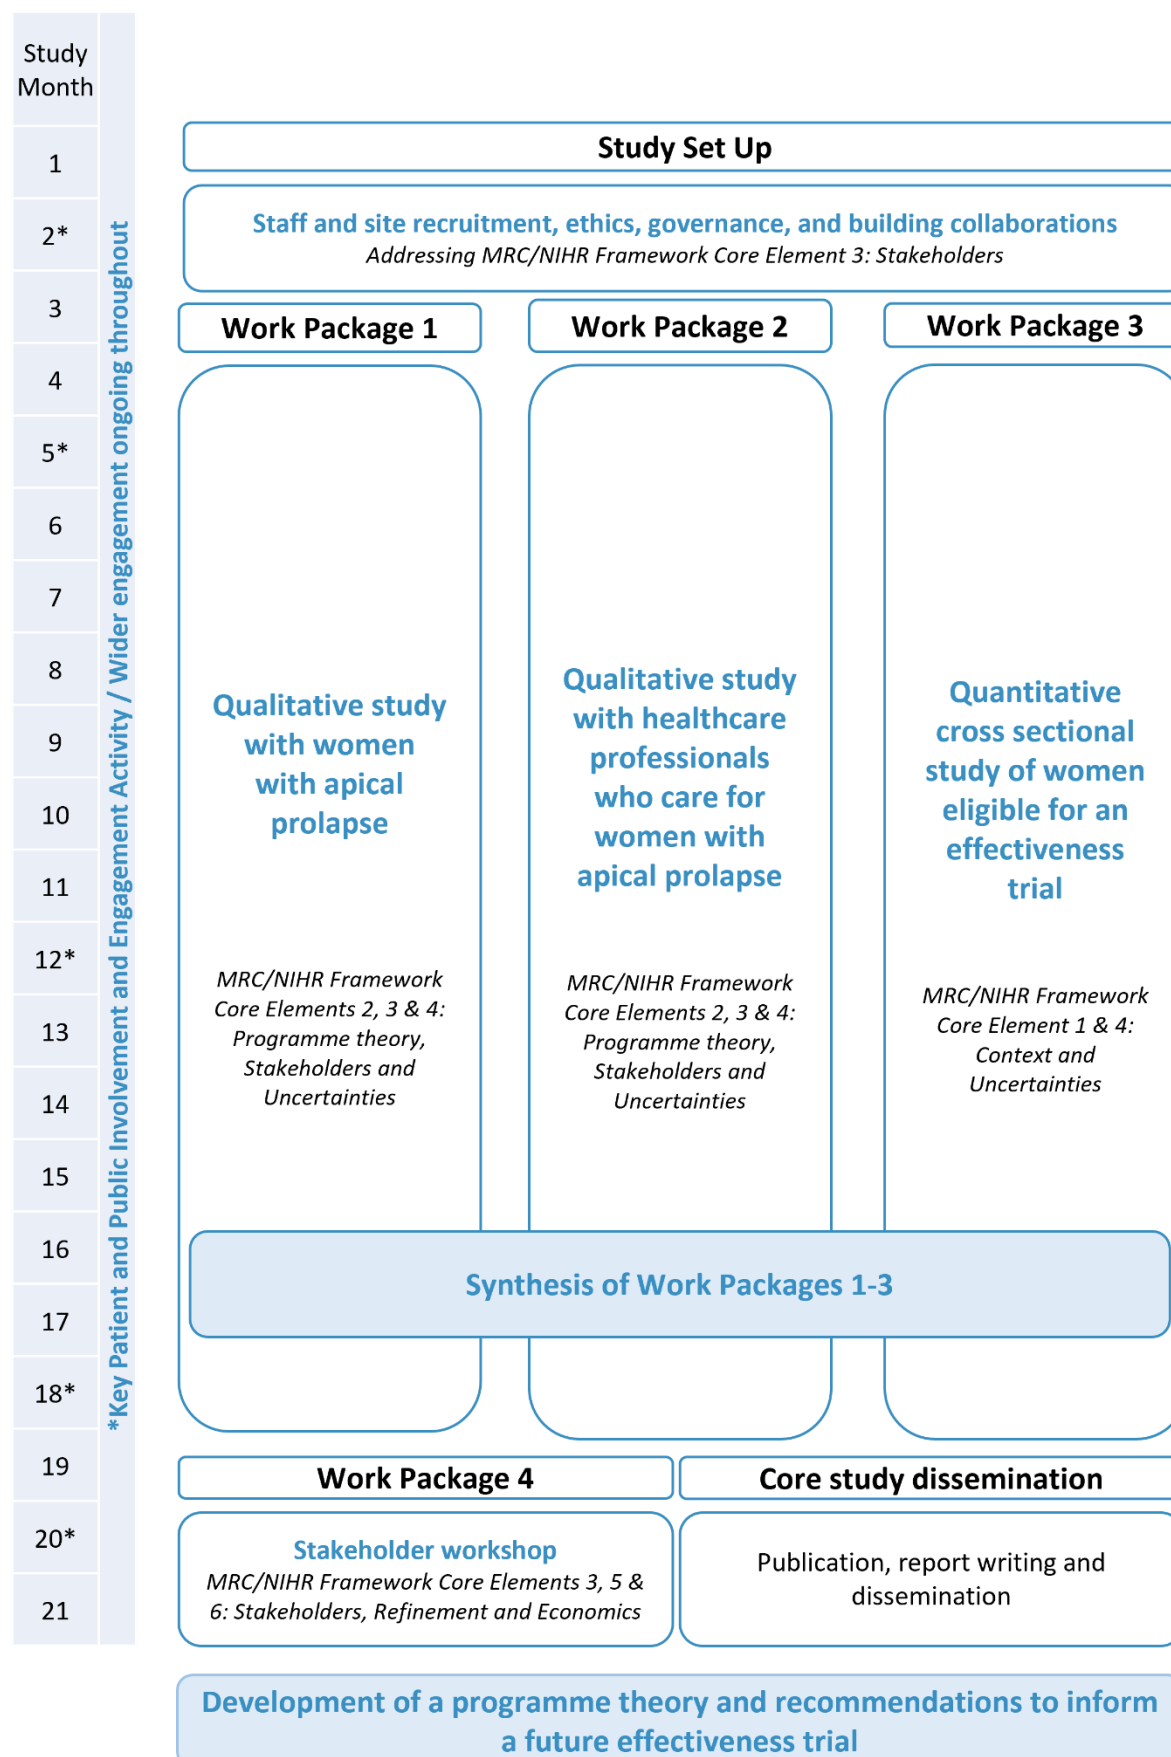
| Study Month |
|---|
| 1 |
| 2* |
| 3 |
| 4 |
| 5* |
| 6 |
| 7 |
| 8 |
| 9 |
| 10 |
| 11 |
| 12* |
| 13 |
| 14 |
| 15 |
| 16 |
| 17 |
| 18* |
| 19 |
| 20* |
| 21 |

*Key Patient and Public Involvement and Engagement Activity / Wider engagement ongoing throughout

Study Set Up

Staff and site recruitment, ethics, governance, and building collaborations
Addressing MRC/NIHR Framework Core Element 3: Stakeholders

Work Package 1

Qualitative study with women with apical prolapse

MRC/NIHR Framework Core Elements 2, 3 & 4: Programme theory, Stakeholders and Uncertainties

Work Package 2

Qualitative study with healthcare professionals who care for women with apical prolapse

MRC/NIHR Framework Core Elements 2, 3 & 4: Programme theory, Stakeholders and Uncertainties

Work Package 3

Quantitative cross sectional study of women eligible for an effectiveness trial

MRC/NIHR Framework Core Element 1 & 4: Context and Uncertainties

Synthesis of Work Packages 1-3

Work Package 4

Stakeholder workshop
MRC/NIHR Framework Core Elements 3, 5 & 6: Stakeholders, Refinement and Economics

Core study dissemination

Publication, report writing and dissemination

Development of a programme theory and recommendations to inform a future effectiveness trial